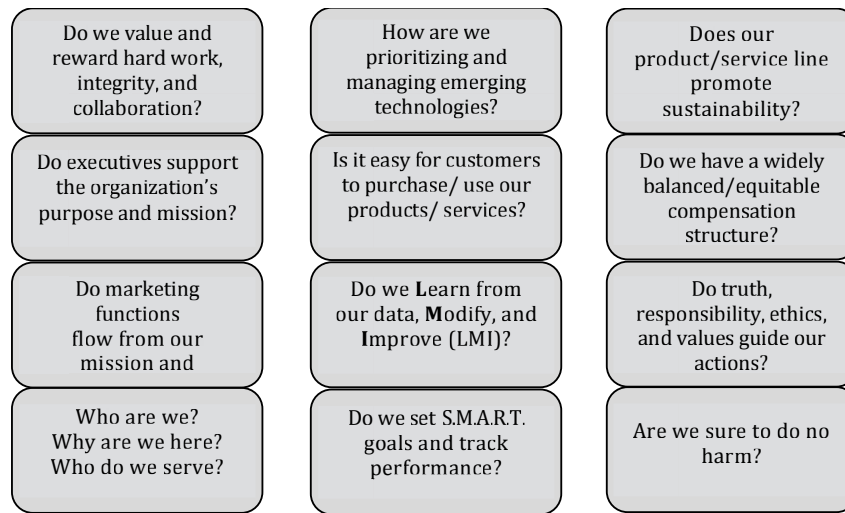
Do we value and reward hard work, integrity, and collaboration?

Do executives support the organization's purpose and mission?

Do marketing functions flow from our mission and

Who are we? Why are we here? Who do we serve?

How are we prioritizing and managing emerging technologies?

Is it easy for customers to purchase/ use our products/ services?

Do we Learn from our data, Modify, and Improve (LMI)?

Do we set S.M.A.R.T. goals and track performance?

Does our product/service line promote sustainability?

Do we have a widely balanced/equitable compensation structure?

Do truth, responsibility, ethics, and values guide our actions?

Are we sure to do no harm?